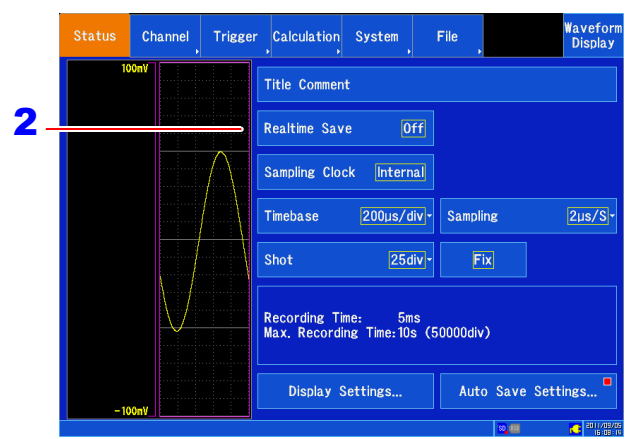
Status
Channel
Trigger
Calculation
System
File
Waveform Display

100mV
-100mV

2

Title Comment

Realtime Save Off

Sampling Clock Internal

Timebase 200µs/div
Sampling 2µs/S

Shot 25div
Fix

Recording Time: 5ms
Max. Recording Time:10s (50000div)

Display Settings...
Auto Save Settings...

SD
2011/09/05
16:09:14